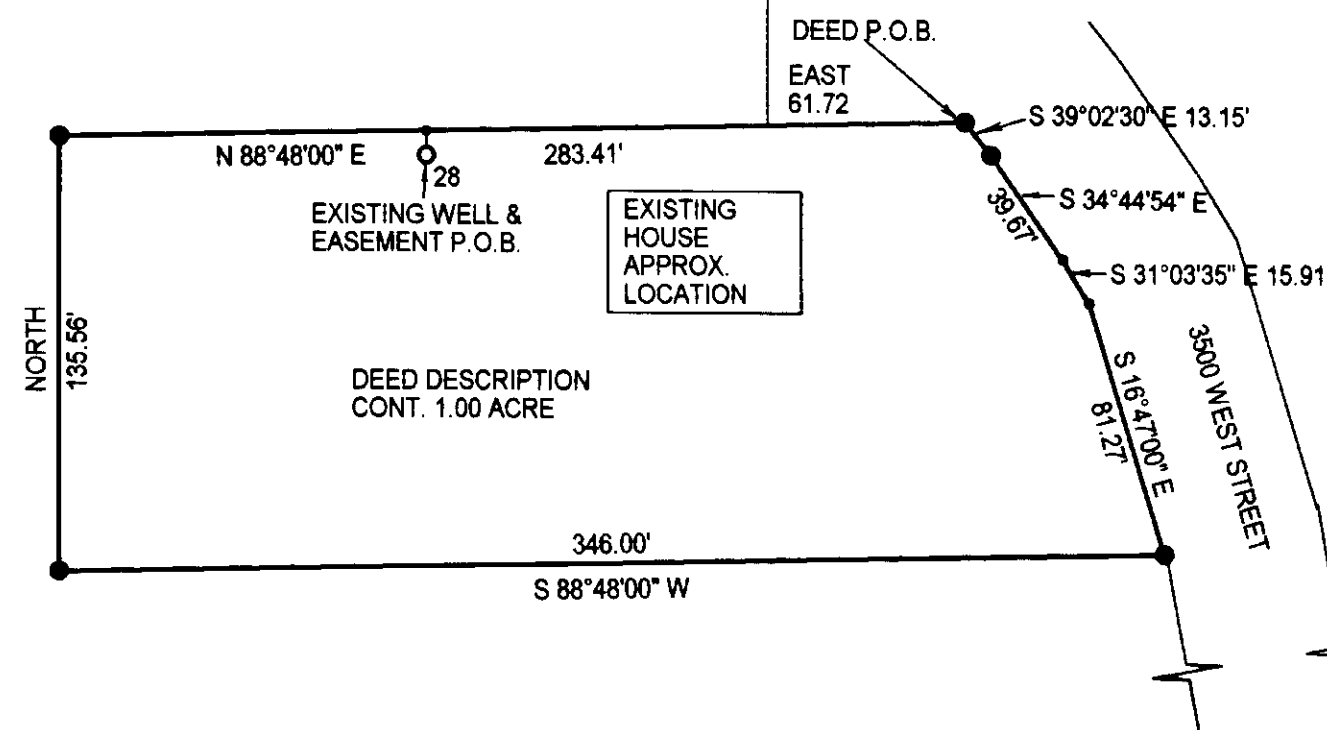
DEED P.O.B.

EAST
61.72

S 39°02'30" E 13.15'

N 88°48'00" E

28

283.41'

EXISTING WELL &
EASEMENT P.O.B.

EXISTING
HOUSE
APPROX.
LOCATION

39.67'

S 34°44'54" E

S 31°03'35" E 15.91

NORTH
135.56'

DEED DESCRIPTION
CONT. 1.00 ACRE

S 16°47'00" E
81.27'

3500 WEST STREET

346.00'

S 88°48'00" W